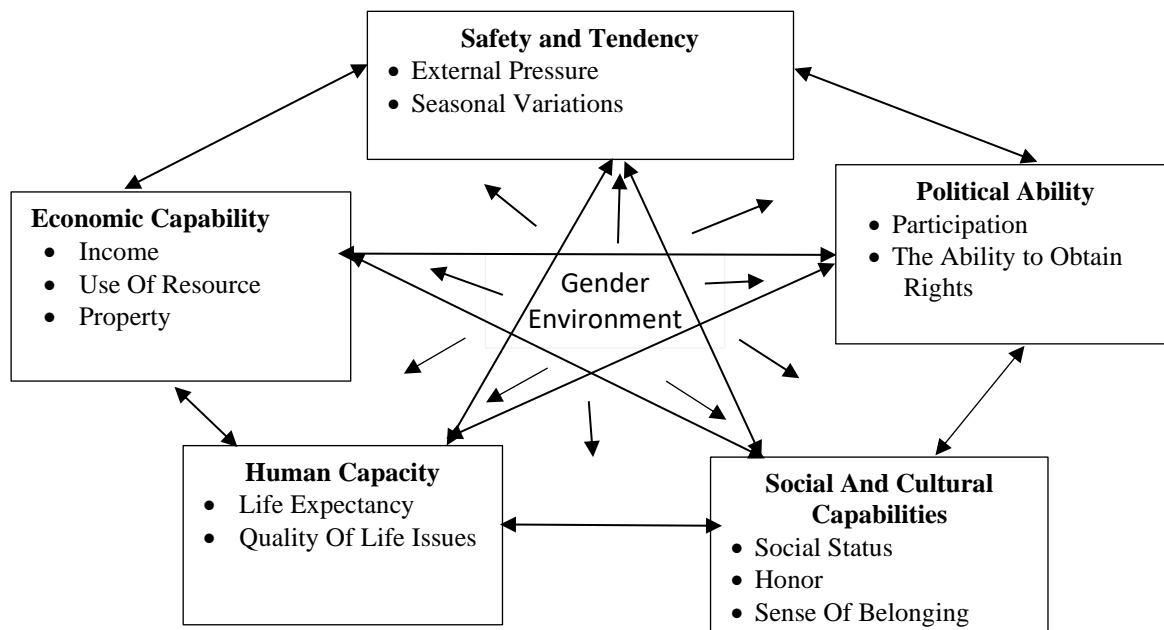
Safety and Tendency
• External Pressure
• Seasonal Variations

Economic Capability
• Income
• Use Of Resource
• Property

Gender Environment

Political Ability
• Participation
• The Ability to Obtain Rights

Human Capacity
• Life Expectancy
• Quality Of Life Issues

Social And Cultural Capabilities
• Social Status
• Honor
• Sense Of Belonging